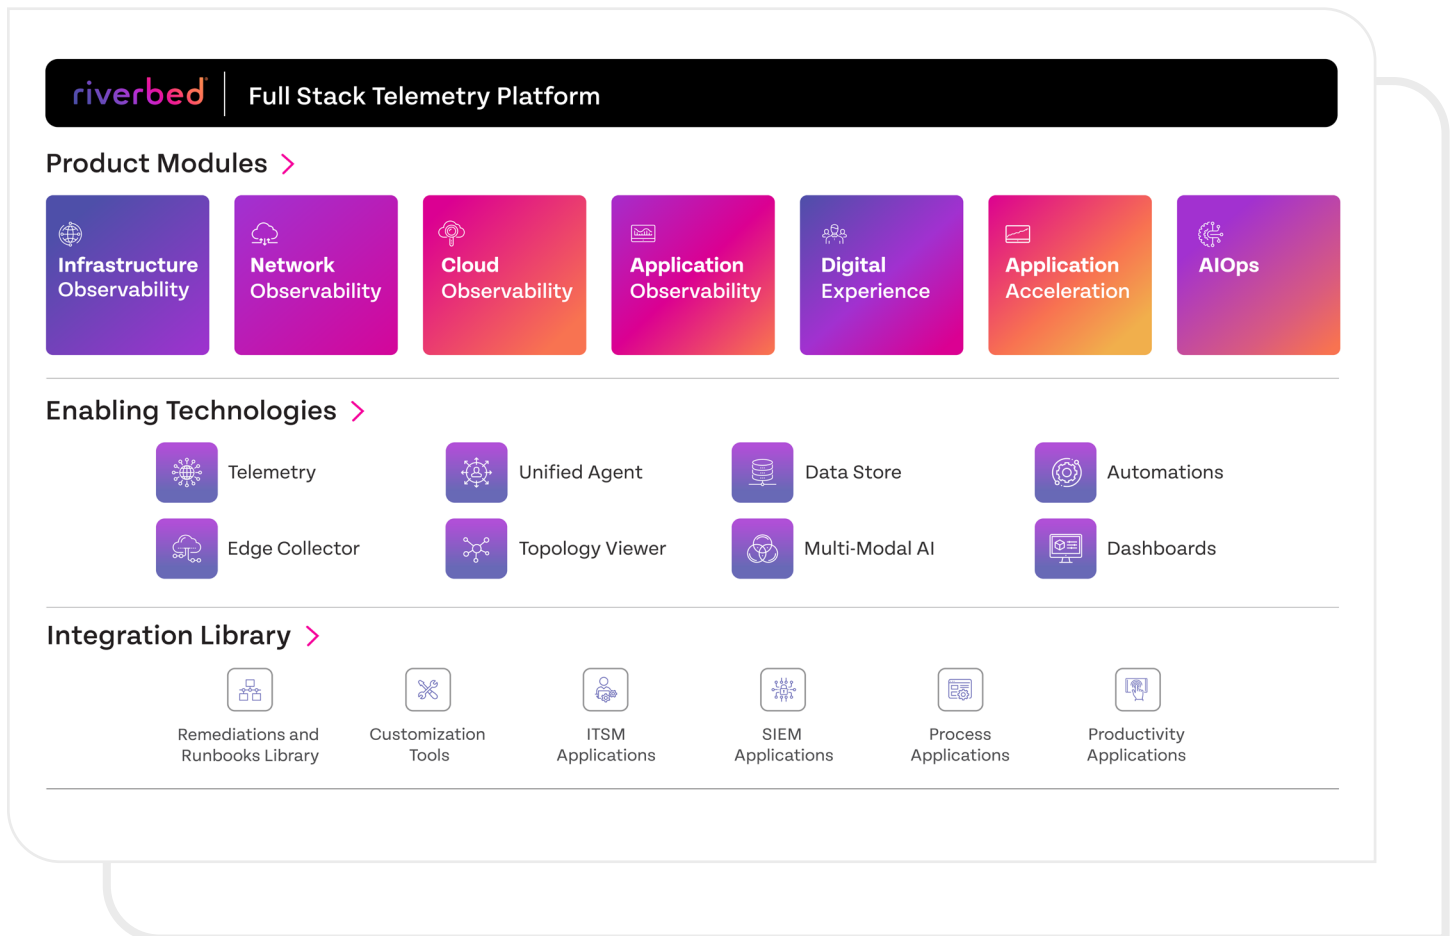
riverbed® Full Stack Telemetry Platform

Product Modules >

Infrastructure Observability

Network Observability

Cloud Observability

Application Observability

Digital Experience

Application Acceleration

AIOps

Enabling Technologies >

Telemetry

Unified Agent

Data Store

Automations

Edge Collector

Topology Viewer

Multi-Modal AI

Dashboards

Integration Library >

Remediations and Runbooks Library

Customization Tools

ITSM Applications

SIEM Applications

Process Applications

Productivity Applications